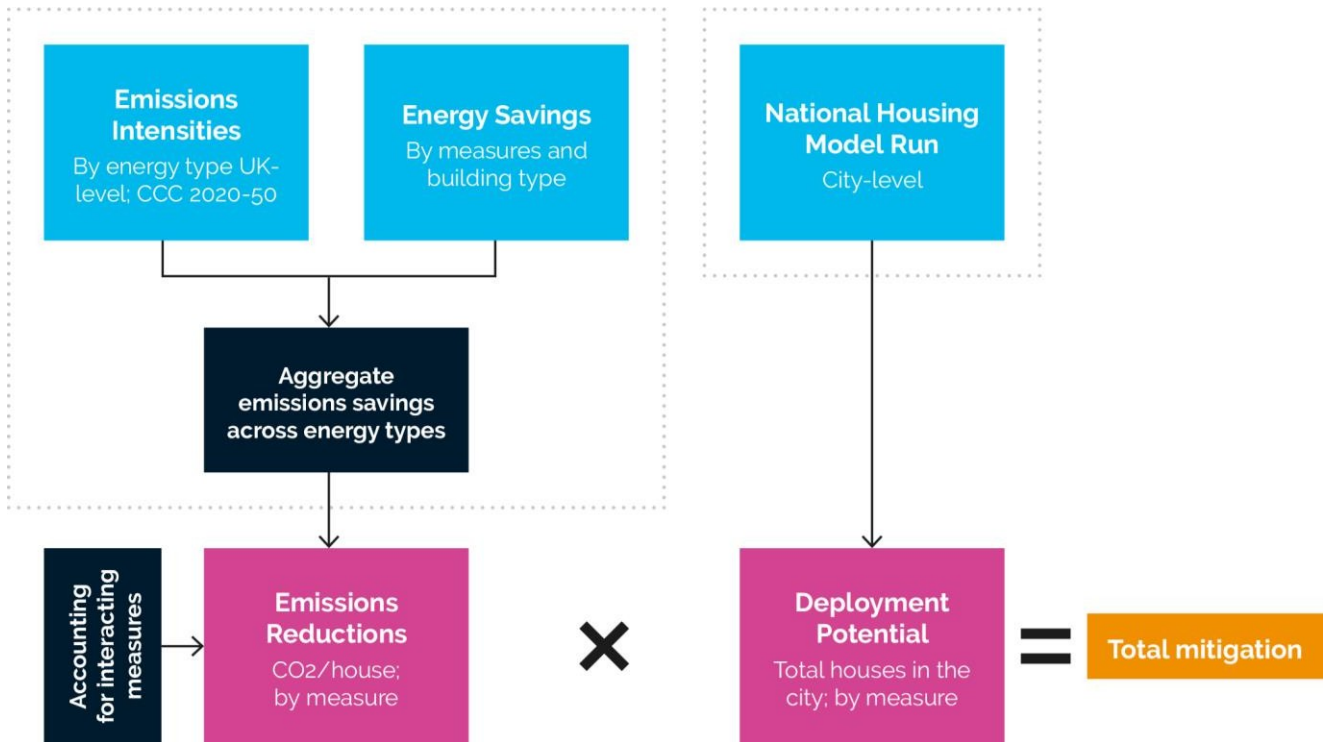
Emissions Intensities
By energy type UK-level; CCC 2020-50

Energy Savings
By measures and building type

National Housing Model Run
City-level

Aggregate emissions savings across energy types

Accounting for interacting measures

Emissions Reductions
CO2/house; by measure

×

Deployment Potential
Total houses in the city; by measure

=

Total mitigation